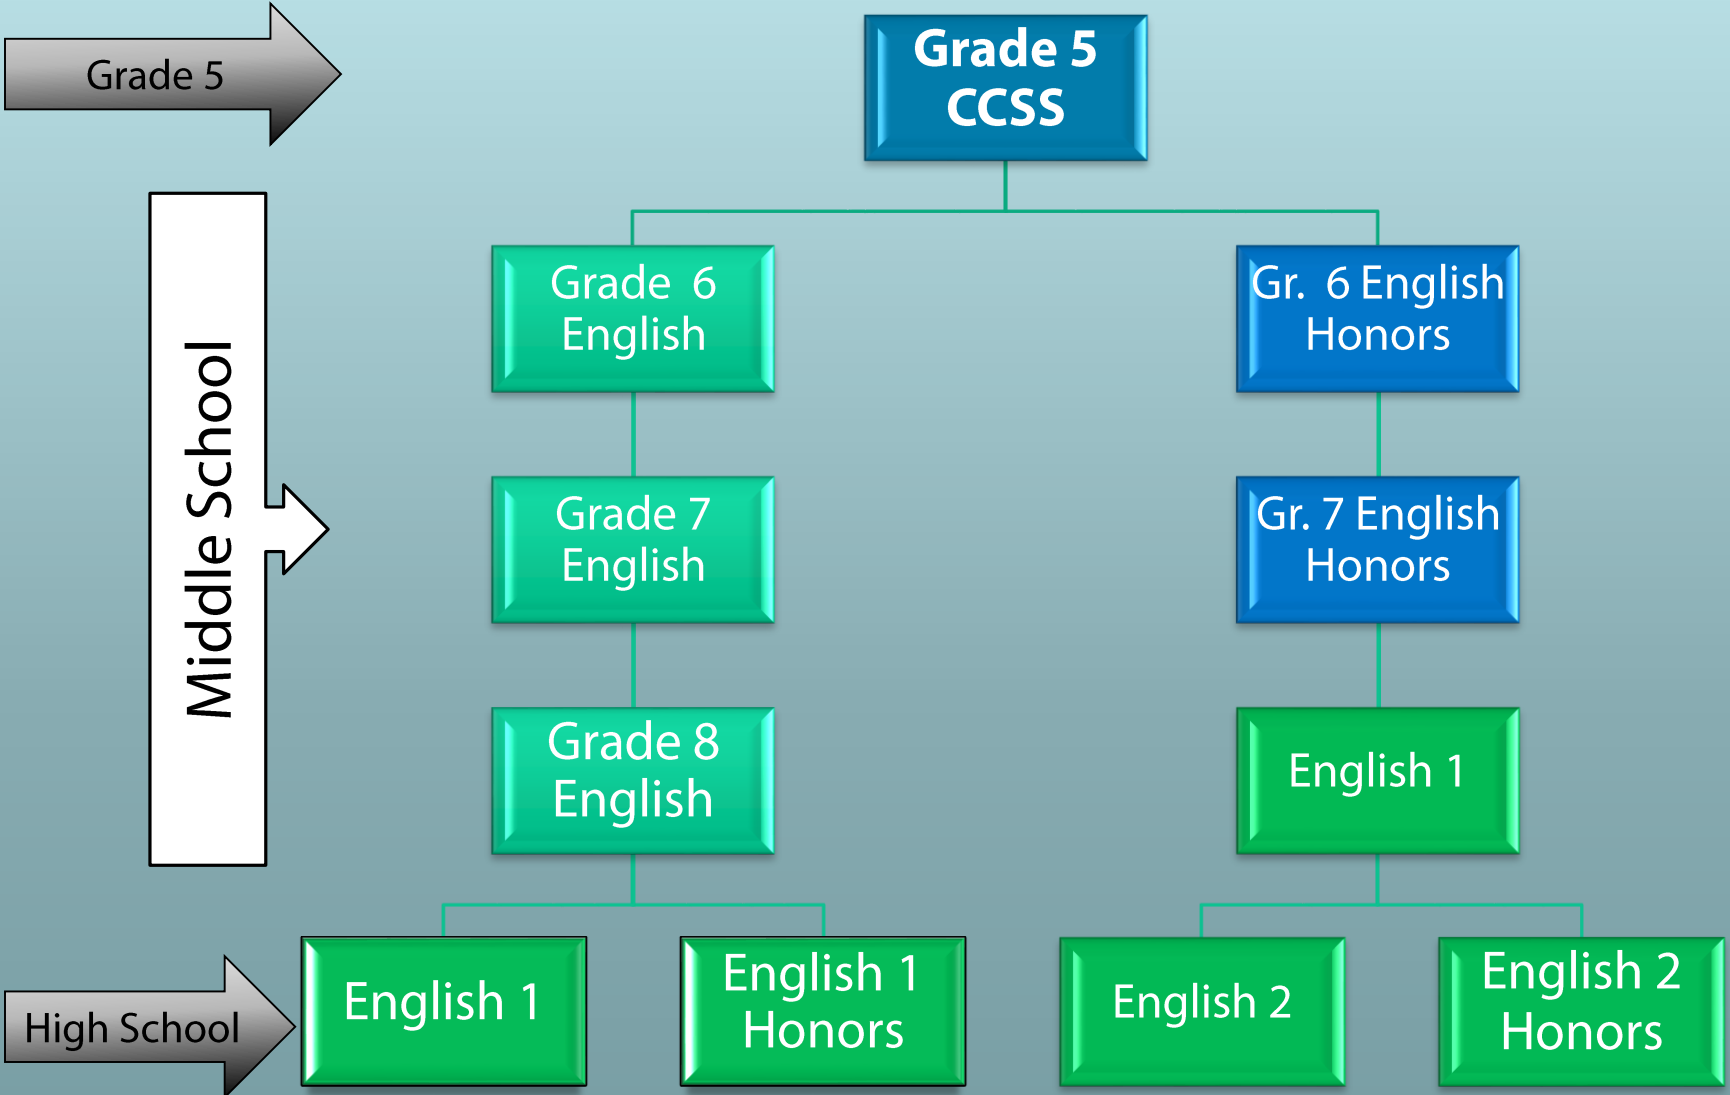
Grade 5

Grade 5 CCSS

Middle School

Grade 6 English

Gr. 6 English Honors

Grade 7 English

Gr. 7 English Honors

Grade 8 English

English 1

High School

English 1

English 1 Honors

English 2

English 2 Honors